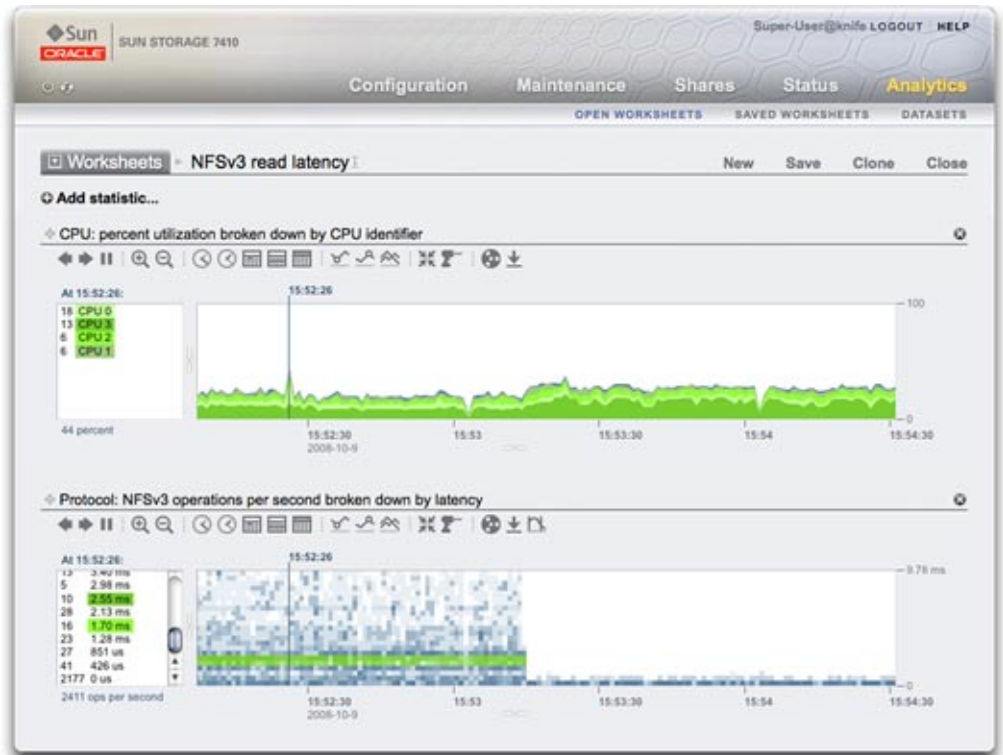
Sun
ORACLE
SUN STORAGE 7410

Super-User@knife LOGOUT | HELP

Configuration Maintenance Shares Status Analytics

OPEN WORKSHEETS SAVED WORKSHEETS DATASETS

Worksheets ▸ NFSv3 read latency

New Save Clone Close

Add statistic...

CPU: percent utilization broken down by CPU identifier

At 15:52:26:
18 CPU 0
13 CPU 3
6 CPU 2
6 CPU 1

44 percent

15:52:26

100
0

15:52:30
2008-10-9
15:53
15:53:30
15:54
15:54:30

Protocol: NFSv3 operations per second broken down by latency

At 15:52:26:
13 3.40 ms
5 2.98 ms
10 2.55 ms
28 2.13 ms
16 1.70 ms
23 1.28 ms
27 851 us
41 426 us
2177 0 us

2411 ops per second

15:52:26

9.78 ms
0

15:52:30
2008-10-9
15:53
15:53:30
15:54
15:54:30